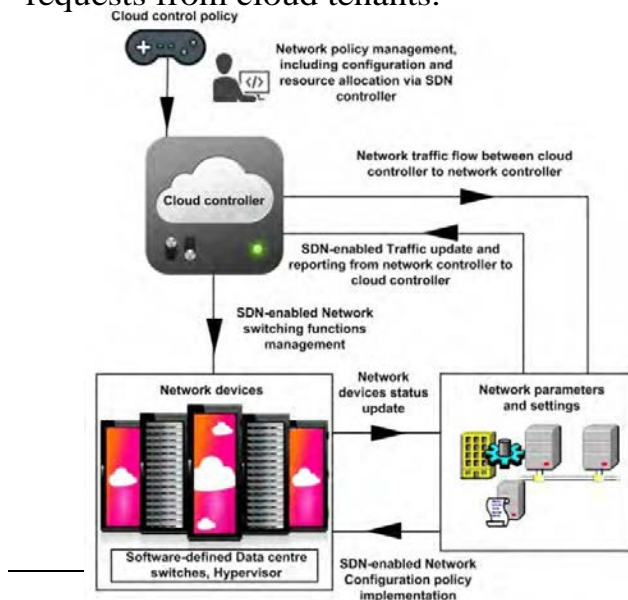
requests from cloud tenants.

Cloud control policy

Network policy management, including configuration and resource allocation via SDN controller

Network traffic flow between cloud controller to network controller

Cloud controller

SDN-enabled Traffic update and reporting from network controller to cloud controller

SDN-enabled Network switching functions management

Network devices

Network devices status update

Network parameters and settings

Software-defined Data centre switches, Hypervisor

SDN-enabled Network Configuration policy implementation